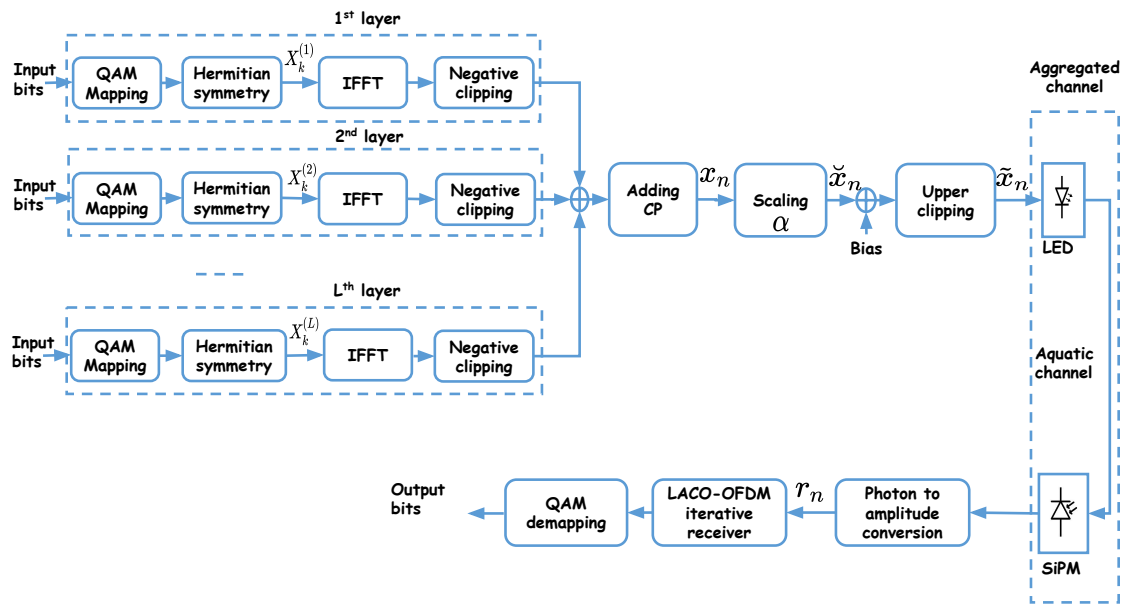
1st layer

Input bits

QAM Mapping

Hermitian symmetry

$X_k^{(1)}$

IFFT

Negative clipping

2nd layer

Input bits

QAM Mapping

Hermitian symmetry

$X_k^{(2)}$

IFFT

Negative clipping

Lth layer

Input bits

QAM Mapping

Hermitian symmetry

$X_k^{(L)}$

IFFT

Negative clipping

Adding CP

$x_n$

Scaling $\alpha$

$\breve{x}_n$

Bias

Upper clipping

$\tilde{x}_n$

Aggregated channel

LED

Aquatic channel

SiPM

Photon to amplitude conversion

$r_n$

LACO-OFDM iterative receiver

QAM demapping

Output bits